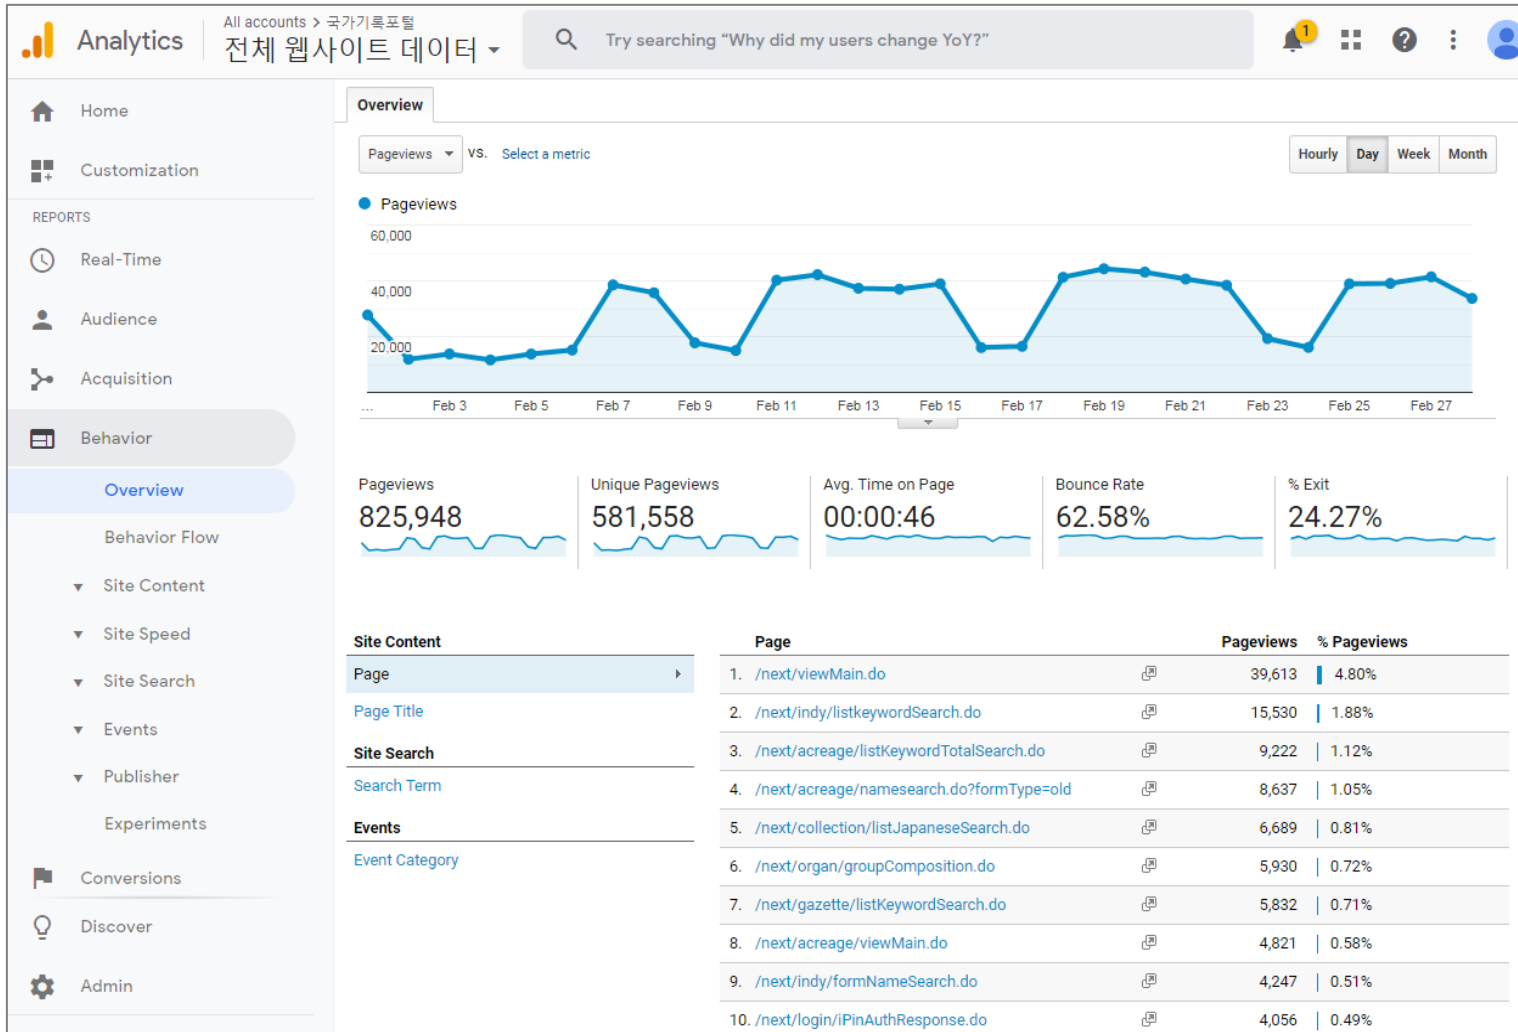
Analytics

All accounts > 국가기록포털

전체 웹사이트 데이터

Try searching "Why did my users change YoY?"

1

Home

Customization

REPORTS

Real-Time

Audience

Acquisition

Behavior

Overview

Behavior Flow

Site Content

Site Speed

Site Search

Events

Publisher

Experiments

Conversions

Discover

Admin

Overview

Pageviews vs. Select a metric

Hourly Day Week Month

Pageviews

60,000

40,000

20,000

... Feb 3 Feb 5 Feb 7 Feb 9 Feb 11 Feb 13 Feb 15 Feb 17 Feb 19 Feb 21 Feb 23 Feb 25 Feb 27

Pageviews
825,948

Unique Pageviews
581,558

Avg. Time on Page
00:00:46

Bounce Rate
62.58%

% Exit
24.27%

Site Content

Page

Page Title

Site Search

Search Term

Events

Event Category

| | Page | Pageviews | % Pageviews |
|---|---|---|---|
| 1. | /next/viewMain.do | 39,613 | 4.80% |
| 2. | /next/indy/listkeywordSearch.do | 15,530 | 1.88% |
| 3. | /next/acreage/listKeywordTotalSearch.do | 9,222 | 1.12% |
| 4. | /next/acreage/namesearch.do?formType=old | 8,637 | 1.05% |
| 5. | /next/collection/listJapaneseSearch.do | 6,689 | 0.81% |
| 6. | /next/organ/groupComposition.do | 5,930 | 0.72% |
| 7. | /next/gazette/listKeywordSearch.do | 5,832 | 0.71% |
| 8. | /next/acreage/viewMain.do | 4,821 | 0.58% |
| 9. | /next/indy/formNameSearch.do | 4,247 | 0.51% |
| 10. | /next/login/iPinAuthResponse.do | 4,056 | 0.49% |